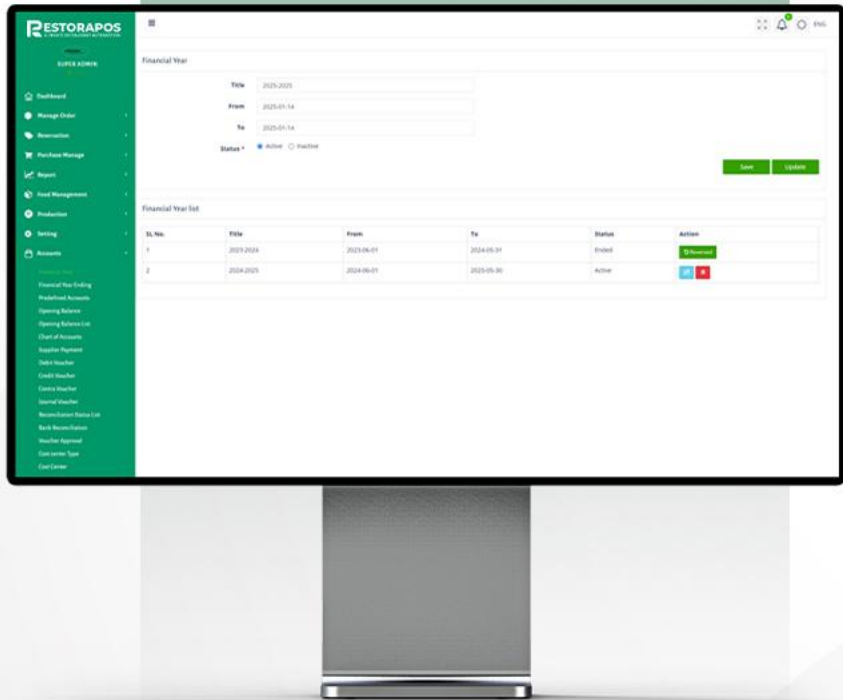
RESTORAPOS
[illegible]

SUPER ADMIN

Dashboard
Manage Order
Reservation
Purchase Manage
Report
Food Management
Production
Setting
Accounts
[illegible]
Financial Year Ending
Predefined Accounts
Opening Balance
Opening Balance List
Chart of Accounts
Supplier Payment
Debit Voucher
Credit Voucher
Contra Voucher
Journal Voucher
Reconciliation Status List
Bank Reconciliation
Voucher Approval
Cost center Type
Cost Center

ENG

Financial Year

Title 2025-2025
From 2025-01-14
To 2025-01-14
Status * Active Inactive

Save Update

Financial Year list

| SL No. | Title | From | To | Status | Action |
|---|---|---|---|---|---|
| 1 | 2023-2024 | 2023-06-01 | 2024-05-31 | Ended | Reversed |
| 2 | 2024-2025 | 2024-06-01 | 2025-05-30 | Active | |